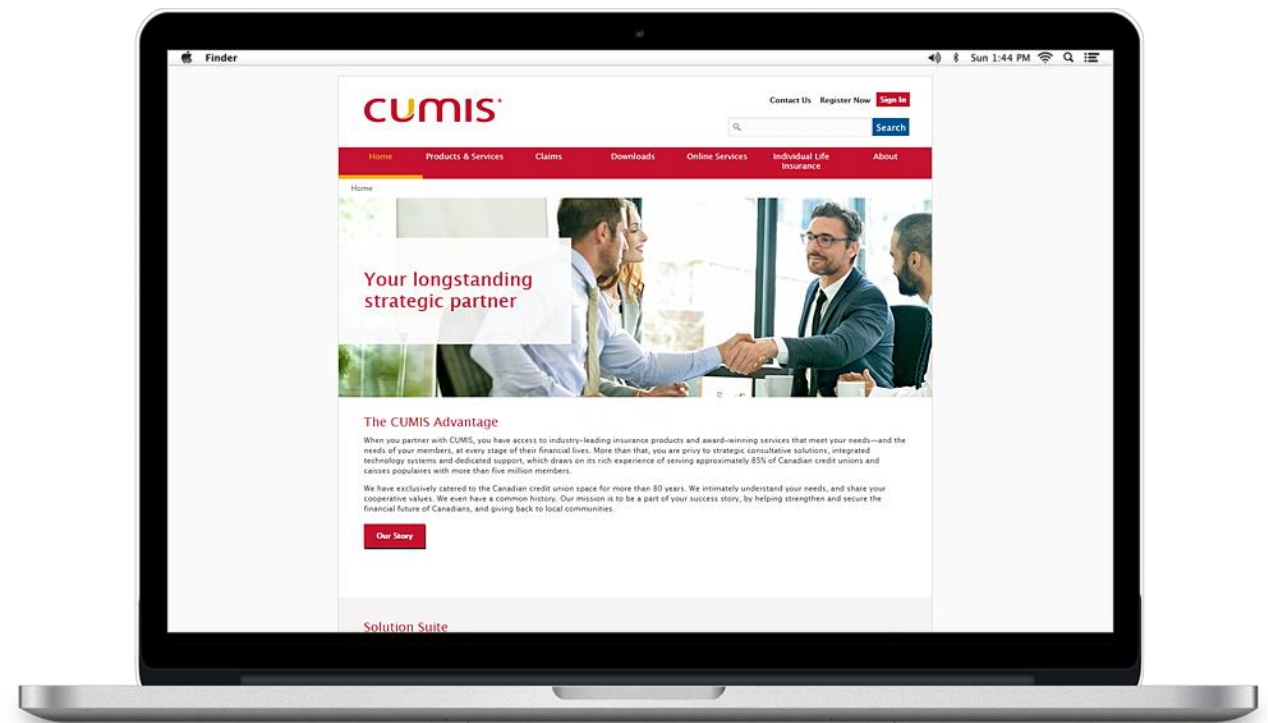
Finder

Sun 1:44 PM

CUMIS

Contact Us Register Now Sign In

Search

Home Products & Services Claims Downloads Online Services Individual Life Insurance About

Home

Your longstanding strategic partner

The CUMIS Advantage

When you partner with CUMIS, you have access to industry-leading insurance products and award-winning services that meet your needs—and the needs of your members, at every stage of their financial lives. More than that, you are privy to strategic consultative solutions, integrated technology systems and dedicated support, which draws on its rich experience of serving approximately 85% of Canadian credit unions and caisses populaires with more than five million members.

We have exclusively catered to the Canadian credit union space for more than 80 years. We intimately understand your needs, and share your cooperative values. We even have a common history. Our mission is to be a part of your success story, by helping strengthen and secure the financial future of Canadians, and giving back to local communities.

Our Story

Solution Suite